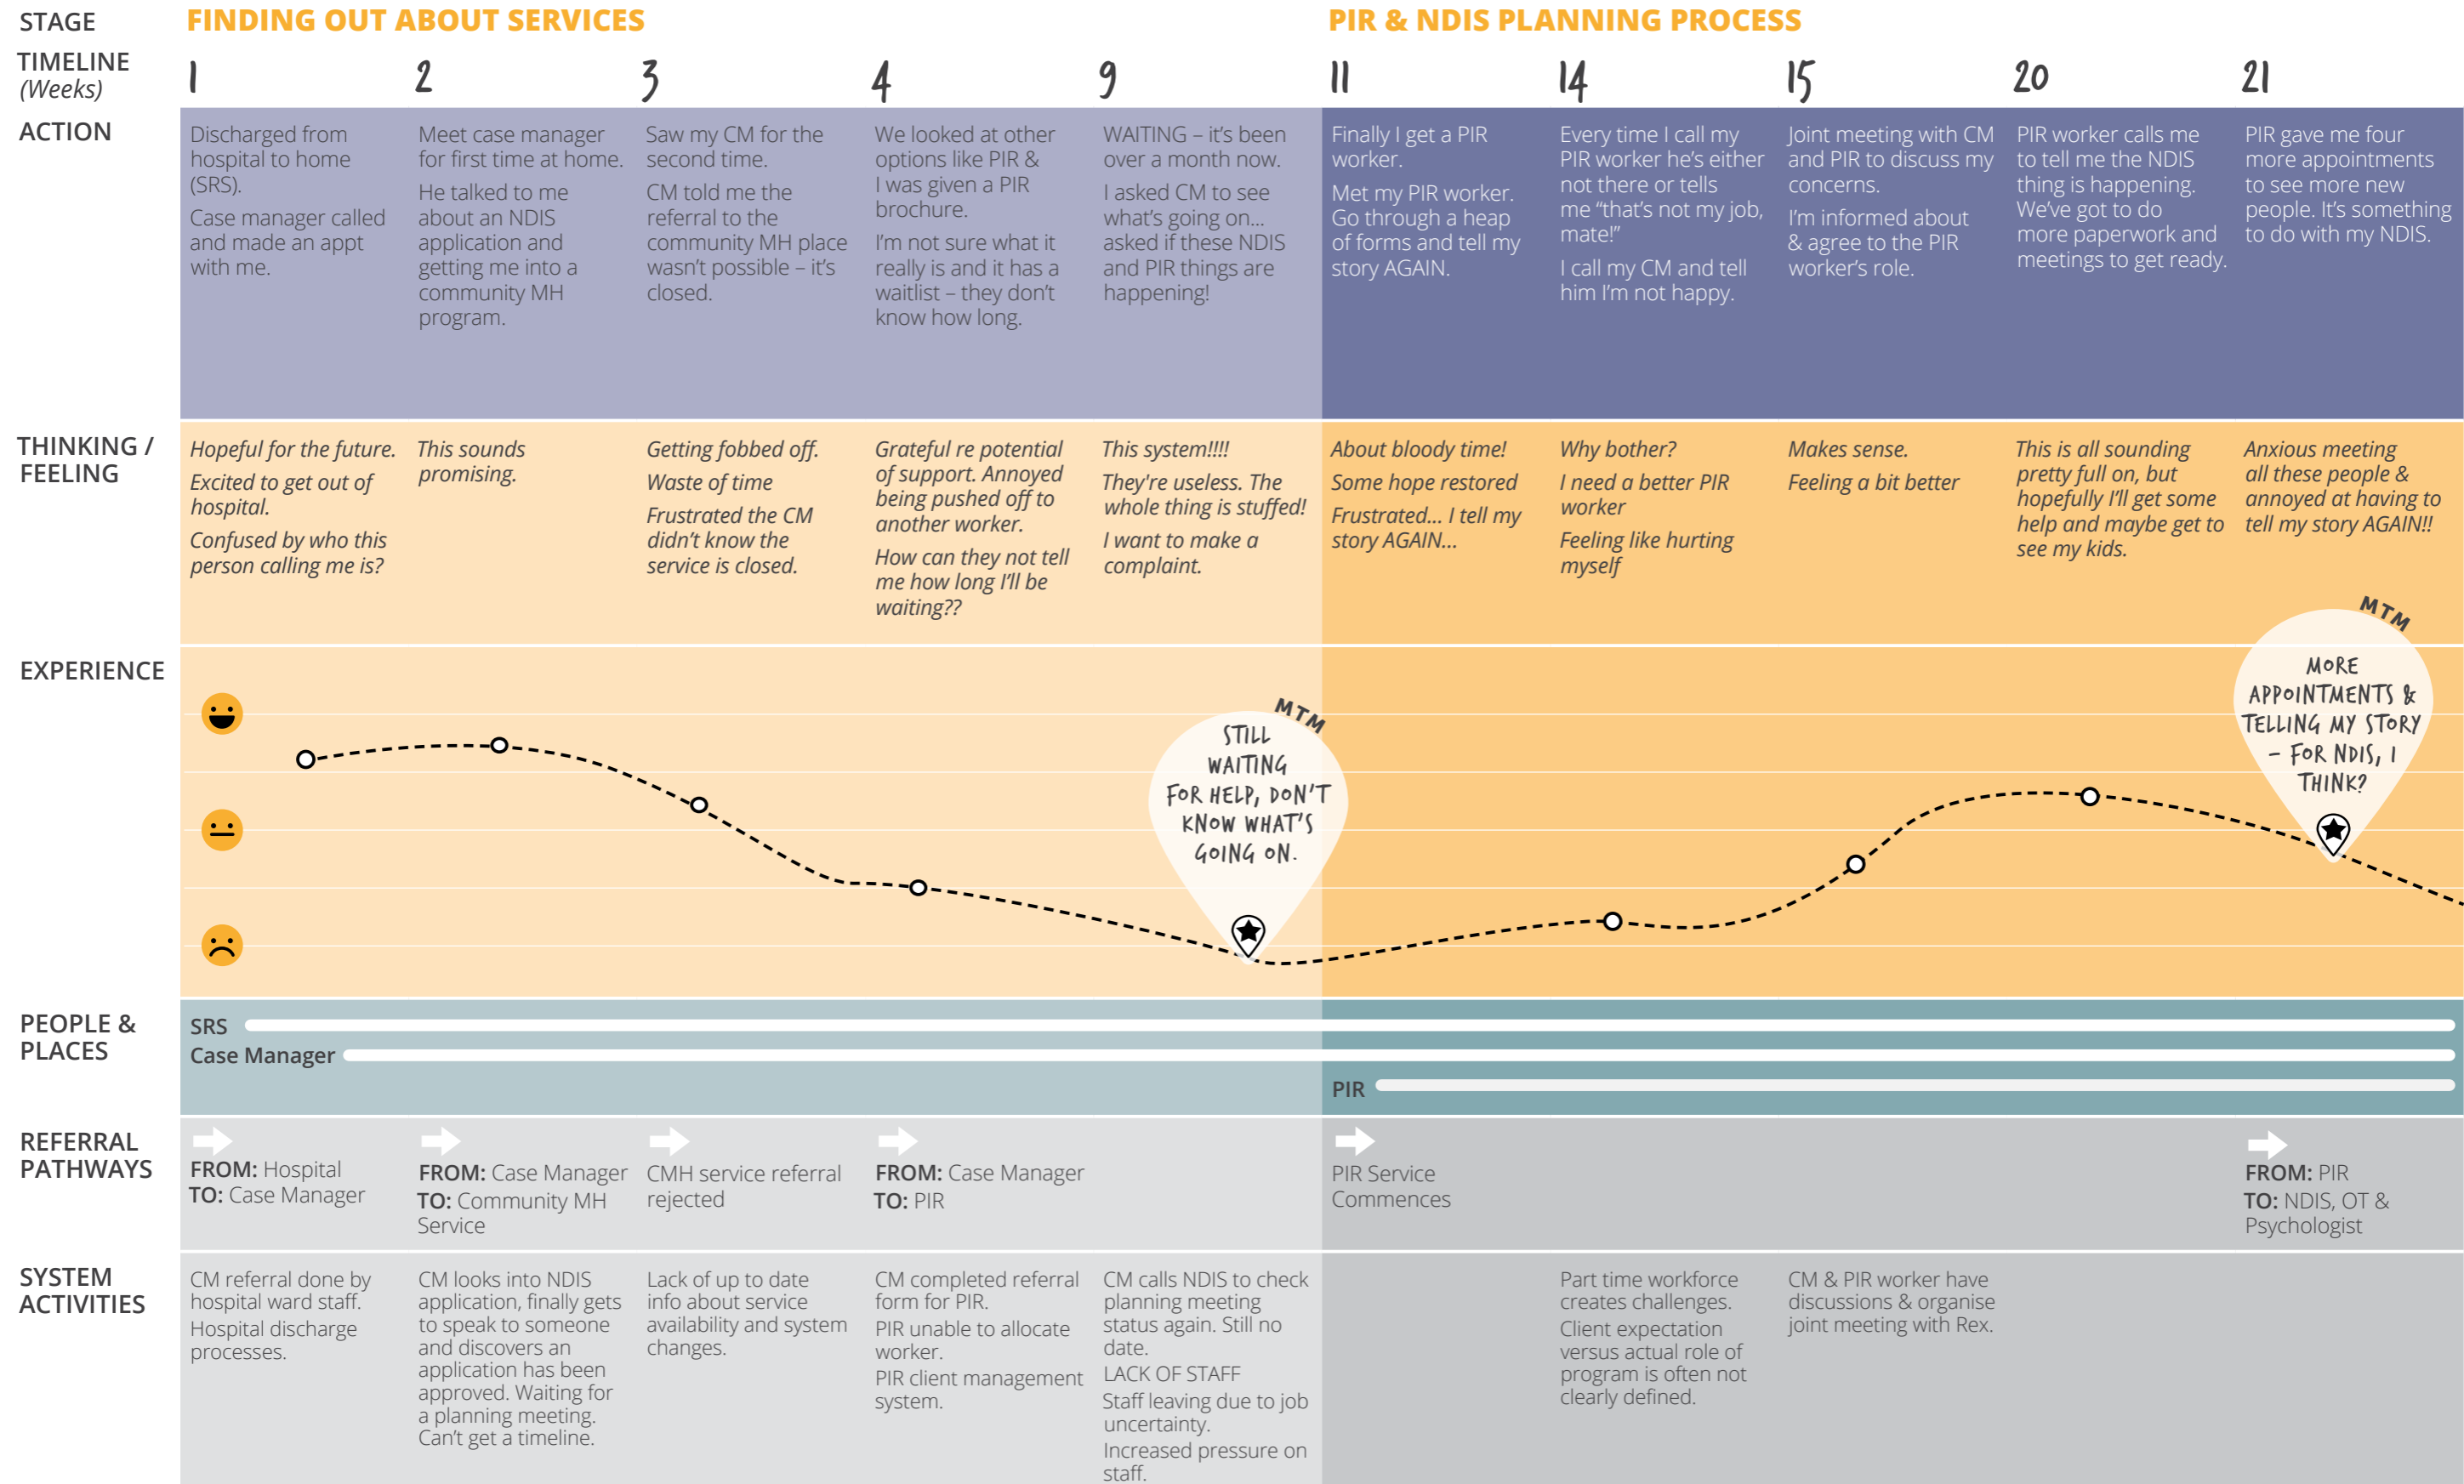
STAGE
FINDING OUT ABOUT SERVICES
PIR & NDIS PLANNING PROCESS

TIMELINE (Weeks)

| 1 | 2 | 3 | 4 | 9 | 11 | 14 | 15 | 20 | 21 |
|---|---|---|---|---|---|---|---|---|---|

ACTION

| Discharged from hospital to home (SRS). Case manager called and made an appt with me. | Meet case manager for first time at home. He talked to me about an NDIS application and getting me into a community MH program. | Saw my CM for the second time. CM told me the referral to the community MH place wasn't possible – it's closed. | We looked at other options like PIR & I was given a PIR brochure. I'm not sure what it really is and it has a waitlist – they don't know how long. | WAITING – it's been over a month now. I asked CM to see what's going on... asked if these NDIS and PIR things are happening! | Finally I get a PIR worker. Met my PIR worker. Go through a heap of forms and tell my story AGAIN. | Every time I call my PIR worker he's either not there or tells me "that's not my job, mate!" I call my CM and tell him I'm not happy. | Joint meeting with CM and PIR to discuss my concerns. I'm informed about & agree to the PIR worker's role. | PIR worker calls me to tell me the NDIS thing is happening. We've got to do more paperwork and meetings to get ready. | PIR gave me four more appointments to see more new people. It's something to do with my NDIS. |
|---|---|---|---|---|---|---|---|---|---|

THINKING / FEELING

| Hopeful for the future. Excited to get out of hospital. Confused by who this person calling me is? | This sounds promising. | Getting fobbed off. Waste of time Frustrated the CM didn't know the service is closed. | Grateful re potential of support. Annoyed being pushed off to another worker. How can they not tell me how long I'll be waiting?? | This system!!!! They're useless. The whole thing is stuffed! I want to make a complaint. | About bloody time! Some hope restored Frustrated... I tell my story AGAIN... | Why bother? I need a better PIR worker Feeling like hurting myself | Makes sense. Feeling a bit better | This is all sounding pretty full on, but hopefully I'll get some help and maybe get to see my kids. | Anxious meeting all these people & annoyed at having to tell my story AGAIN!! |
|---|---|---|---|---|---|---|---|---|---|

EXPERIENCE

MTM
STILL WAITING FOR HELP, DON'T KNOW WHAT'S GOING ON.

MTM
MORE APPOINTMENTS & TELLING MY STORY – FOR NDIS, I THINK?

PEOPLE & PLACES
SRS
Case Manager
PIR

REFERRAL PATHWAYS
FROM: Hospital TO: Case Manager
FROM: Case Manager TO: Community MH Service
CMH service referral rejected
FROM: Case Manager TO: PIR
PIR Service Commences
FROM: PIR TO: NDIS, OT & Psychologist

SYSTEM ACTIVITIES
CM referral done by hospital ward staff. Hospital discharge processes.
CM looks into NDIS application, finally gets to speak to someone and discovers an application has been approved. Waiting for a planning meeting. Can't get a timeline.
Lack of up to date info about service availability and system changes.
CM completed referral form for PIR. PIR unable to allocate worker. PIR client management system.
CM calls NDIS to check planning meeting status again. Still no date. LACK OF STAFF Staff leaving due to job uncertainty. Increased pressure on staff.
Part time workforce creates challenges. Client expectation versus actual role of program is often not clearly defined.
CM & PIR worker have discussions & organise joint meeting with Rex.